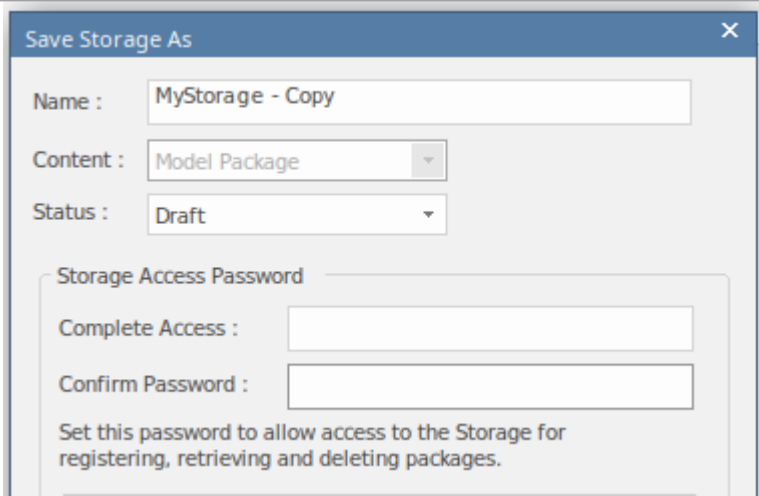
Save Storage As
×
Name : MyStorage - Copy
Content : Model Package
Status : Draft
Storage Access Password
Complete Access :
Confirm Password :
Set this password to allow access to the Storage for registering, retrieving and deleting packages.